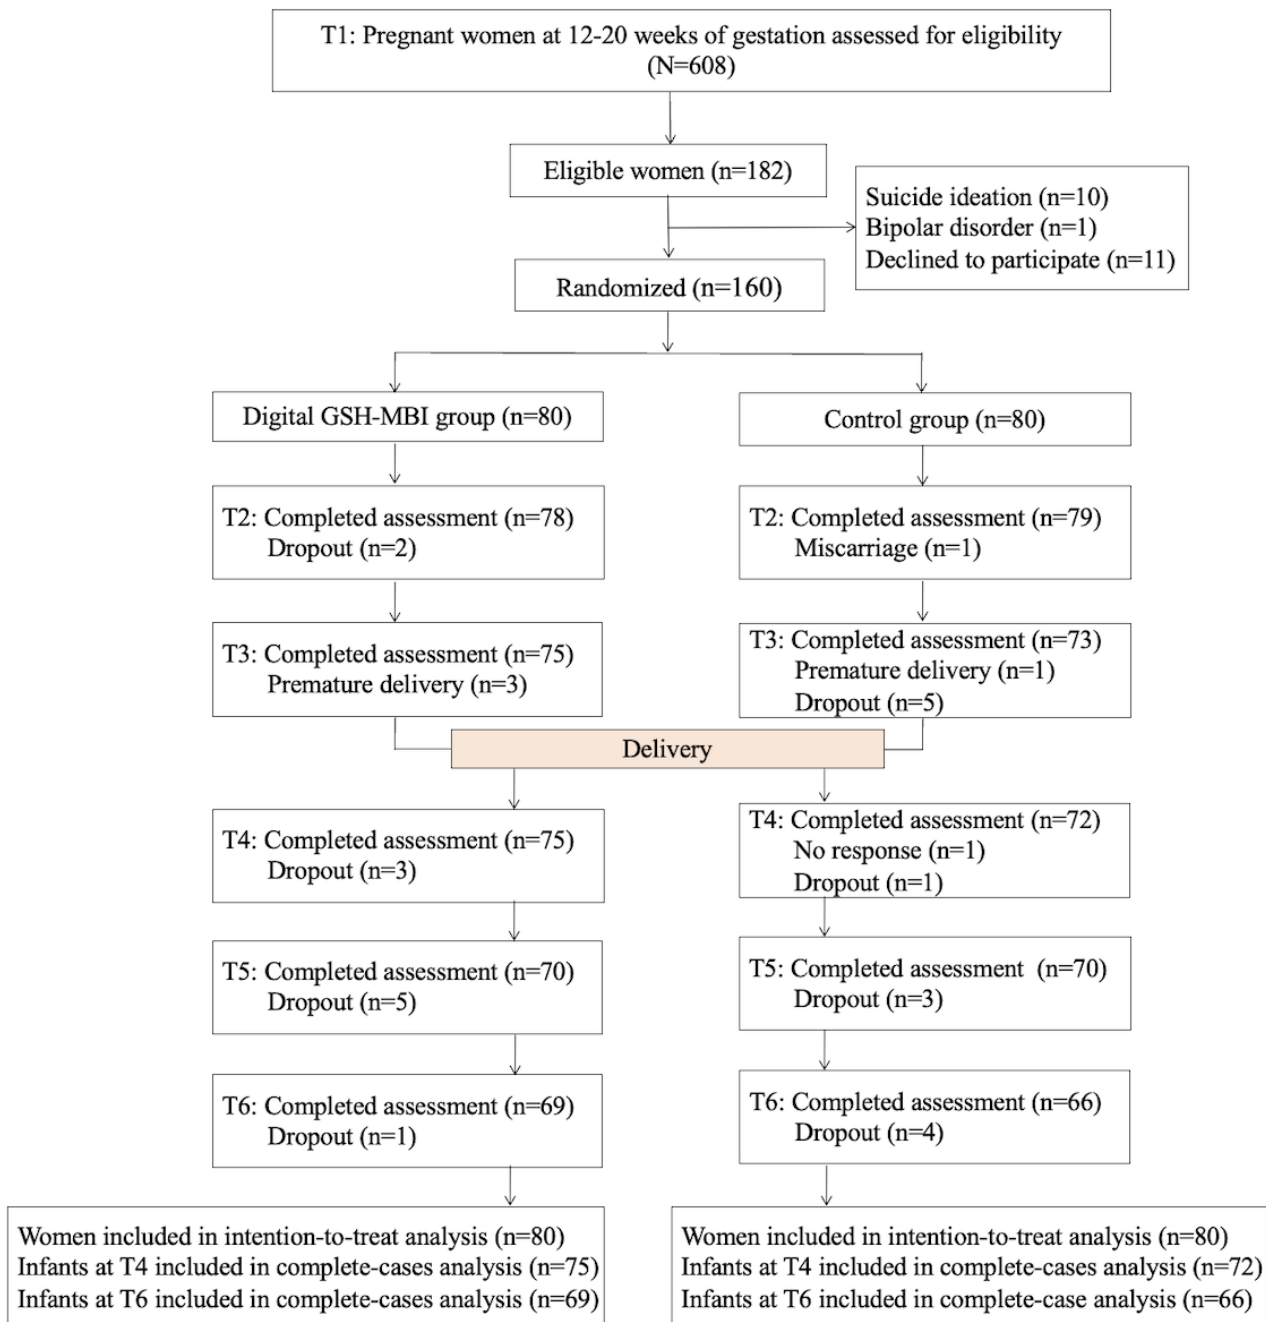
T1: Pregnant women at 12-20 weeks of gestation assessed for eligibility (N=608)

Eligible women (n=182)

Suicide ideation (n=10)
Bipolar disorder (n=1)
Declined to participate (n=11)

Randomized (n=160)

Digital GSH-MBI group (n=80)

T2: Completed assessment (n=78)
Dropout (n=2)

T3: Completed assessment (n=75)
Premature delivery (n=3)

Control group (n=80)

T2: Completed assessment (n=79)
Miscarriage (n=1)

T3: Completed assessment (n=73)
Premature delivery (n=1)
Dropout (n=5)

Delivery

T4: Completed assessment (n=75)
Dropout (n=3)

T5: Completed assessment (n=70)
Dropout (n=5)

T6: Completed assessment (n=69)
Dropout (n=1)

Women included in intention-to-treat analysis (n=80)
Infants at T4 included in complete-cases analysis (n=75)
Infants at T6 included in complete-cases analysis (n=69)

T4: Completed assessment (n=72)
No response (n=1)
Dropout (n=1)

T5: Completed assessment (n=70)
Dropout (n=3)

T6: Completed assessment (n=66)
Dropout (n=4)

Women included in intention-to-treat analysis (n=80)
Infants at T4 included in complete-cases analysis (n=72)
Infants at T6 included in complete-case analysis (n=66)